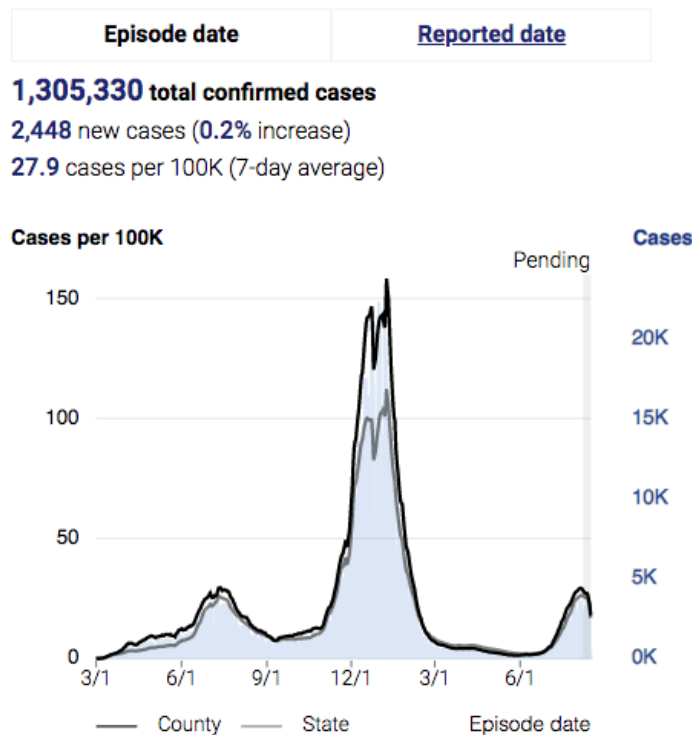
Episode date

Reported date

1,305,330 total confirmed cases
2,448 new cases (0.2% increase)
27.9 cases per 100K (7-day average)

Cases per 100K

Cases

Pending

150
100
50
0

20K
15K
10K
5K
0K

3/1
6/1
9/1
12/1
3/1
6/1

County
State
Episode date